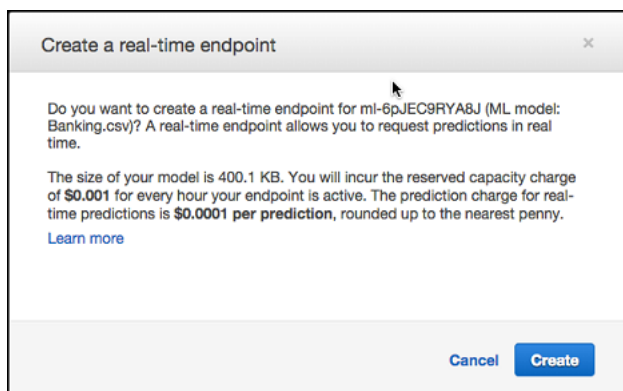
Create a real-time endpoint

×

Do you want to create a real-time endpoint for ml-6pJEC9RYA8J (ML model: Banking.csv)? A real-time endpoint allows you to request predictions in real time.

The size of your model is 400.1 KB. You will incur the reserved capacity charge of **\$0.001** for every hour your endpoint is active. The prediction charge for real-time predictions is **\$0.0001 per prediction**, rounded up to the nearest penny.

Learn more

Cancel Create